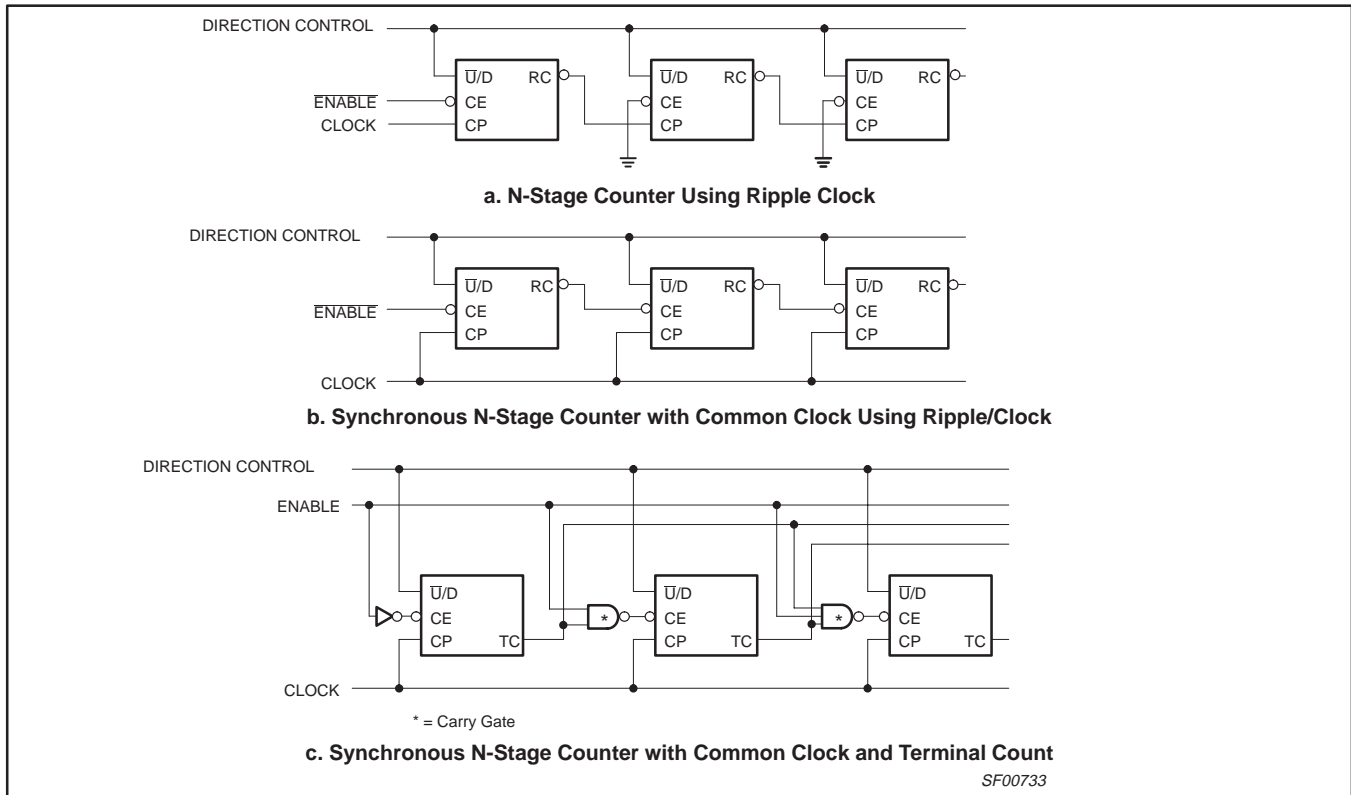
DIRECTION CONTROL

$\overline{\text{ENABLE}}$

CLOCK

$\overline{U}$/D RC
CE
CP

$\overline{U}$/D RC
CE
CP

$\overline{U}$/D RC
CE
CP

a. N-Stage Counter Using Ripple Clock

DIRECTION CONTROL

$\overline{\text{ENABLE}}$

CLOCK

$\overline{U}$/D RC
CE
CP

$\overline{U}$/D RC
CE
CP

$\overline{U}$/D RC
CE
CP

b. Synchronous N-Stage Counter with Common Clock Using Ripple/Clock

DIRECTION CONTROL

ENABLE

CLOCK

$\overline{U}$/D
CE
CP TC

*

$\overline{U}$/D
CE
CP TC

*

$\overline{U}$/D
CE
CP TC

* = Carry Gate

c. Synchronous N-Stage Counter with Common Clock and Terminal Count

SF00733